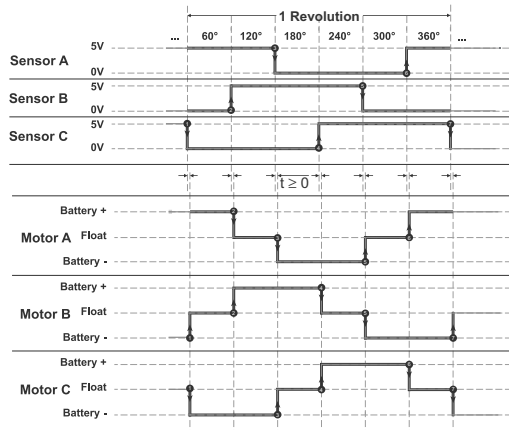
1 Revolution

... 60° 120° 180° 240° 300° 360° ...

Sensor A 5V 0V

Sensor B 5V 0V

Sensor C 5V 0V

$t \geq 0$

Battery +
Motor A Float
Battery -

Battery +
Motor B Float
Battery -

Battery +
Motor C Float
Battery -